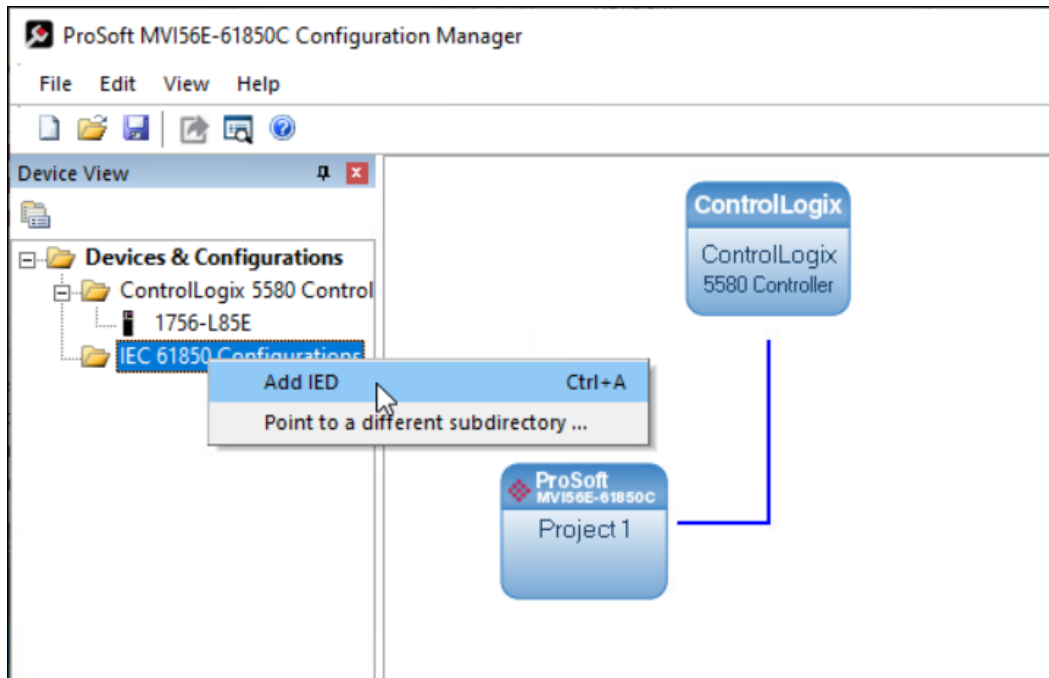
ProSoft MVI56E-61850C Configuration Manager

File Edit View Help

Device View

Devices & Configurations
ControlLogix 5580 Control
1756-L85E
IEC 61850 Configurations

Add IED Ctrl+A
Point to a different subdirectory ...

ControlLogix
ControlLogix
5580 Controller

ProSoft
MVI56E-61850C
Project 1